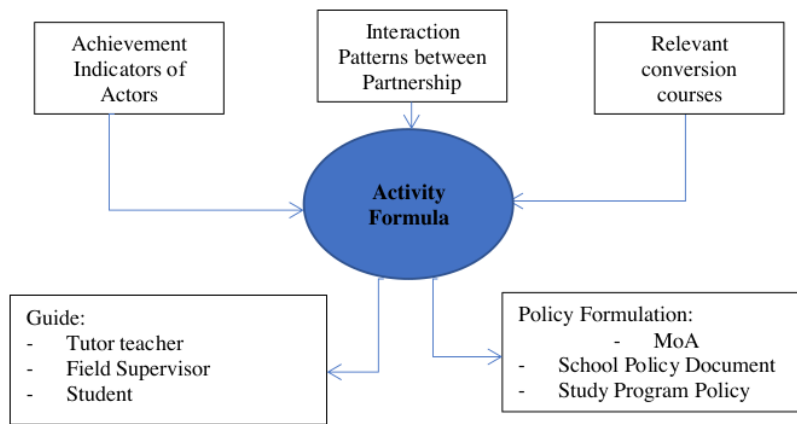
Achievement Indicators of Actors

Interaction Patterns between Partnership

Relevant conversion courses

Activity Formula

Guide:
- Tutor teacher
- Field Supervisor
- Student

Policy Formulation:
- MoA
- School Policy Document
- Study Program Policy